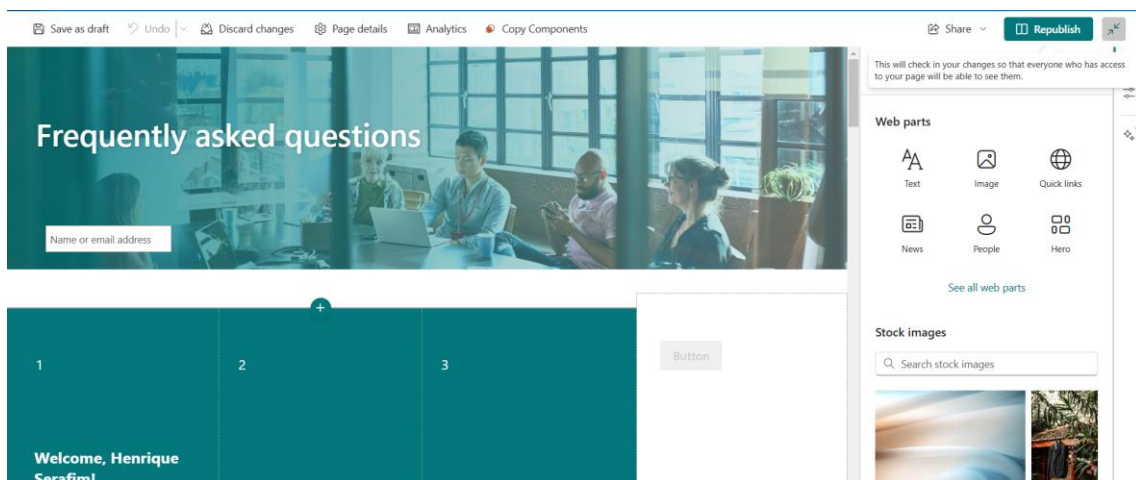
Save as draft Undo Discard changes Page details Analytics Copy Components

Share Republish

This will check in your changes so that everyone who has access to your page will be able to see them.

Frequently asked questions

Name or email address

1

2

3

Button

Welcome, Henrique Serafim!

Web parts

Text

Image

Quick links

News

People

Hero

See all web parts

Stock images

Search stock images